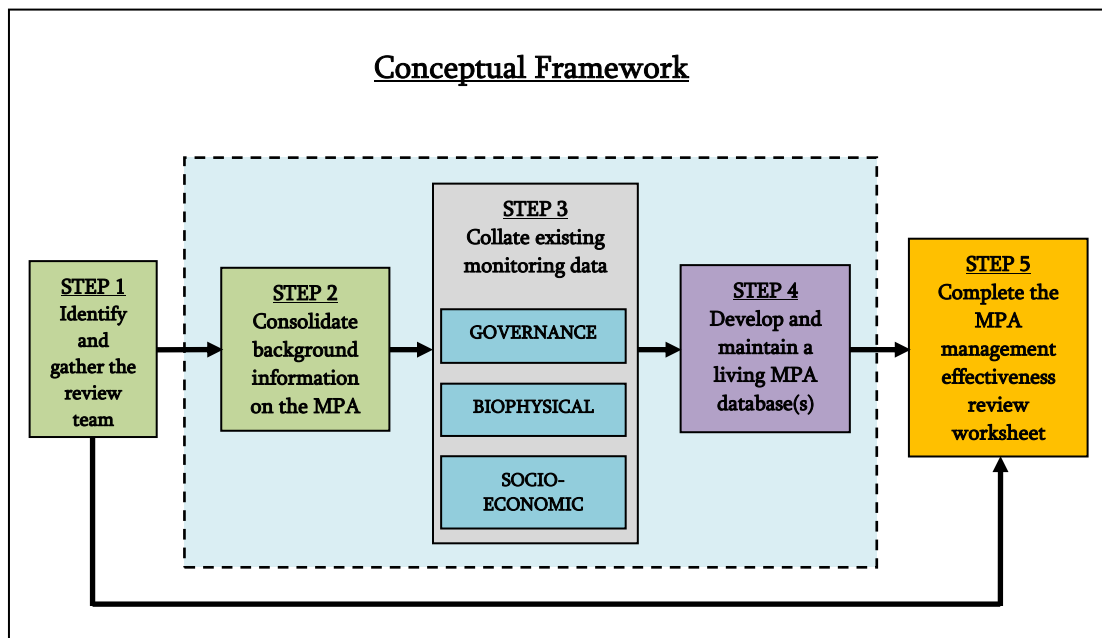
Conceptual Framework

STEP 1
Identify and gather the review team

STEP 2
Consolidate background information on the MPA

STEP 3
Collate existing monitoring data

GOVERNANCE

BIOPHYSICAL

SOCIO-ECONOMIC

STEP 4
Develop and maintain a living MPA database(s)

STEP 5
Complete the MPA management effectiveness review worksheet